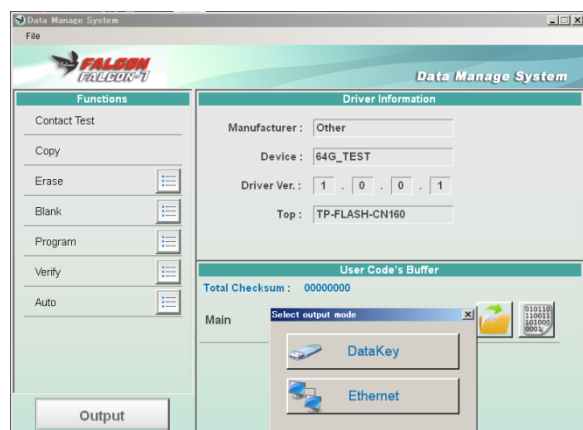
Data Manage System
File
FALCON
FALCON-7
Data Manage System
Functions
Contact Test
Copy
Erase
Blank
Program
Verify
Auto
Output
Driver Information
Manufacturer : Other
Device : 64G_TEST
Driver Ver. : 1 . 0 . 0 . 1
Top : TP-FLASH-CN160
User Code's Buffer
Total Checksum : 00000000
Main
Select output mode
DataKey
Ethernet
010110
110011
101000
0001